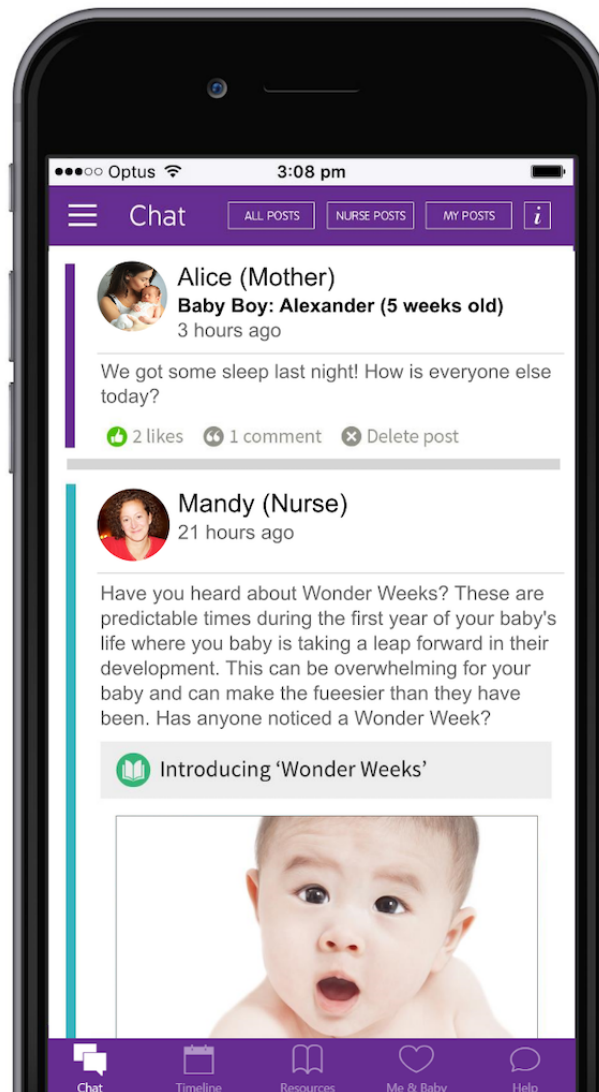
●●●○○ Optus 3:08 pm

Chat ALL POSTS NURSE POSTS MY POSTS i

Alice (Mother)
Baby Boy: Alexander (5 weeks old)
3 hours ago

We got some sleep last night! How is everyone else today?

2 likes 1 comment Delete post

Mandy (Nurse)
21 hours ago

Have you heard about Wonder Weeks? These are predictable times during the first year of your baby's life where you baby is taking a leap forward in their development. This can be overwhelming for your baby and can make the fueesier than they have been. Has anyone noticed a Wonder Week?

Introducing 'Wonder Weeks'

Chat Timeline Resources Me & Baby Help